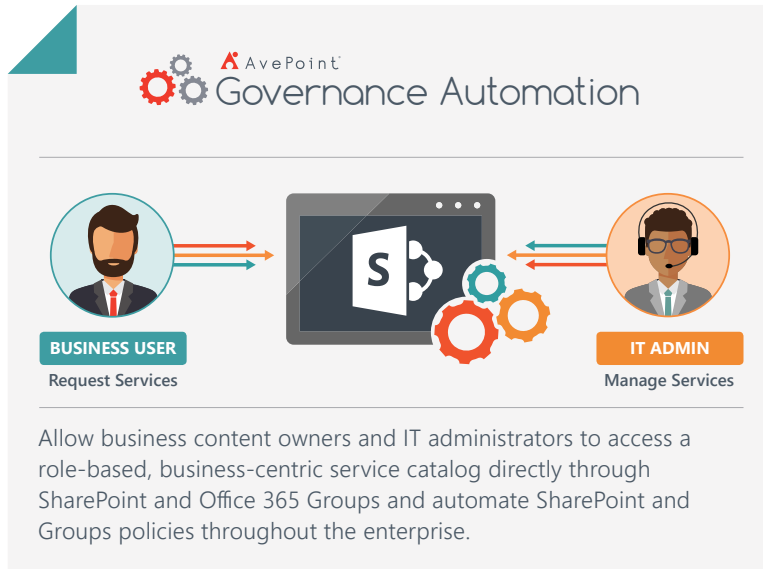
AvePoint
Governance Automation

S

BUSINESS USER
Request Services

IT ADMIN
Manage Services

Allow business content owners and IT administrators to access a role-based, business-centric service catalog directly through SharePoint and Office 365 Groups and automate SharePoint and Groups policies throughout the enterprise.